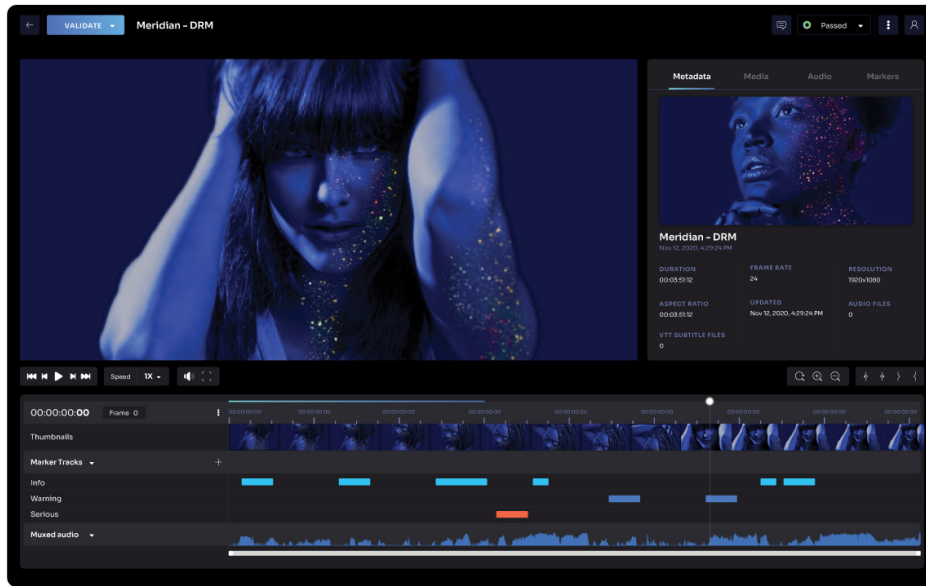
VALIDATE

Meridian - DRM

Passed

Metadata Media Audio Markers

Meridian - DRM
Nov 12, 2020, 4:29:24 PM

DURATION
00:03:51:12

FRAME RATE
24

RESOLUTION
1920x1080

ASPECT RATIO
00:03:51:12

UPDATED
Nov 12, 2020, 4:29:24 PM

AUDIO FILES
0

VTT SUBTITLE FILES
0

Speed 1X

00:00:00:00 Frame 0

00:00:00:00 00:00:00:00 00:00:00:00 00:00:00:00 00:00:00:00 00:00:00:00 00:00:00:00 00:00:00:00 00:00:00:00

Thumbnails

Marker Tracks

Info

Warning

Serious

Muxed audio